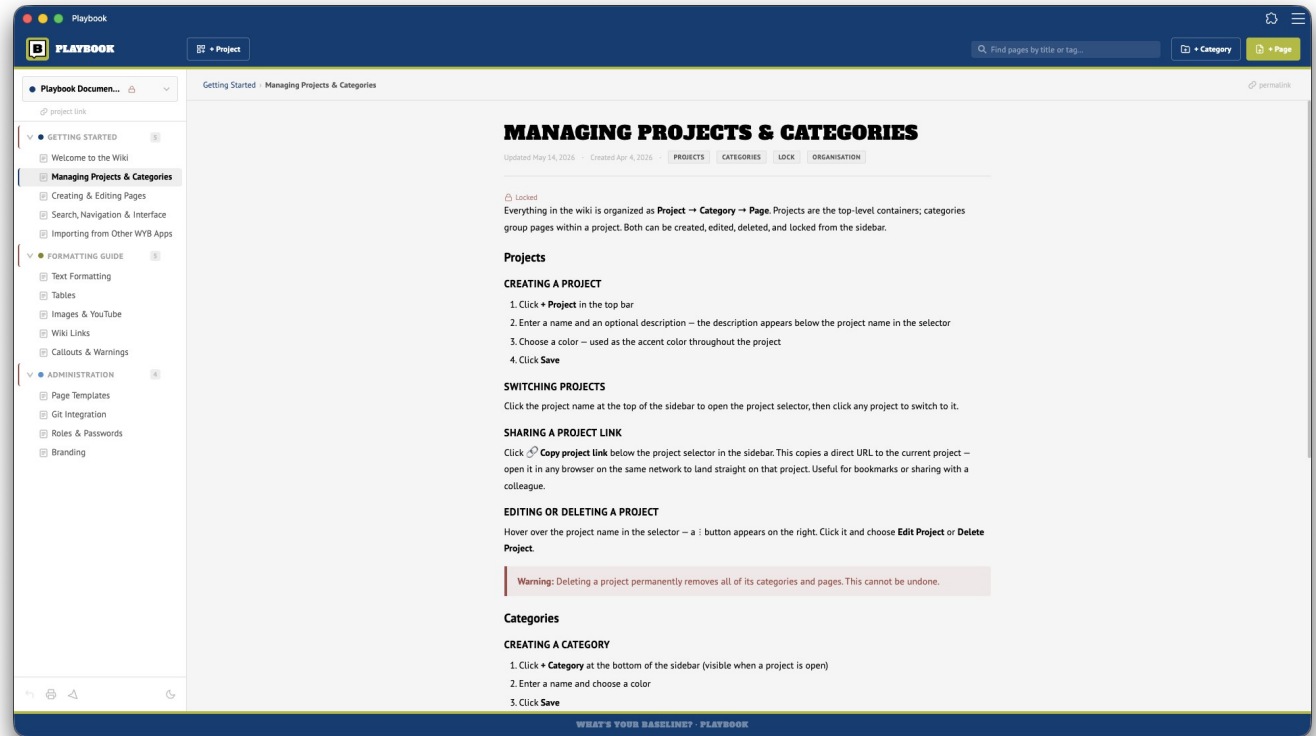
Playbook

B PLAYBOOK

+ Project

Find pages by title or tag...

+ Category

+ Page

Playbook Documen...

project link

GETTING STARTED 5

Welcome to the Wiki

Managing Projects & Categories

Creating & Editing Pages

Search, Navigation & Interface

Importing from Other WYB Apps

FORMATTING GUIDE 5

Text Formatting

Tables

Images & YouTube

Wiki Links

Callouts & Warnings

ADMINISTRATION 4

Page Templates

Git Integration

Roles & Passwords

Branding

Getting Started › Managing Projects & Categories

permalink

MANAGING PROJECTS & CATEGORIES

Updated May 14, 2026 · Created Apr 4, 2026 · PROJECTS CATEGORIES LOCK ORGANISATION

Locked

Everything in the wiki is organized as **Project → Category → Page**. Projects are the top-level containers; categories group pages within a project. Both can be created, edited, deleted, and locked from the sidebar.

Projects

CREATING A PROJECT

1. Click **+ Project** in the top bar
2. Enter a name and an optional description — the description appears below the project name in the selector
3. Choose a color — used as the accent color throughout the project
4. Click **Save**

SWITCHING PROJECTS

Click the project name at the top of the sidebar to open the project selector, then click any project to switch to it.

SHARING A PROJECT LINK

Click **Copy project link** below the project selector in the sidebar. This copies a direct URL to the current project — open it in any browser on the same network to land straight on that project. Useful for bookmarks or sharing with a colleague.

EDITING OR DELETING A PROJECT

Hover over the project name in the selector — a ⋮ button appears on the right. Click it and choose **Edit Project** or **Delete Project**.

**Warning:** Deleting a project permanently removes all of its categories and pages. This cannot be undone.

Categories

CREATING A CATEGORY

1. Click **+ Category** at the bottom of the sidebar (visible when a project is open)
2. Enter a name and choose a color
3. Click **Save**

WHAT'S YOUR BASELINE? · PLAYBOOK